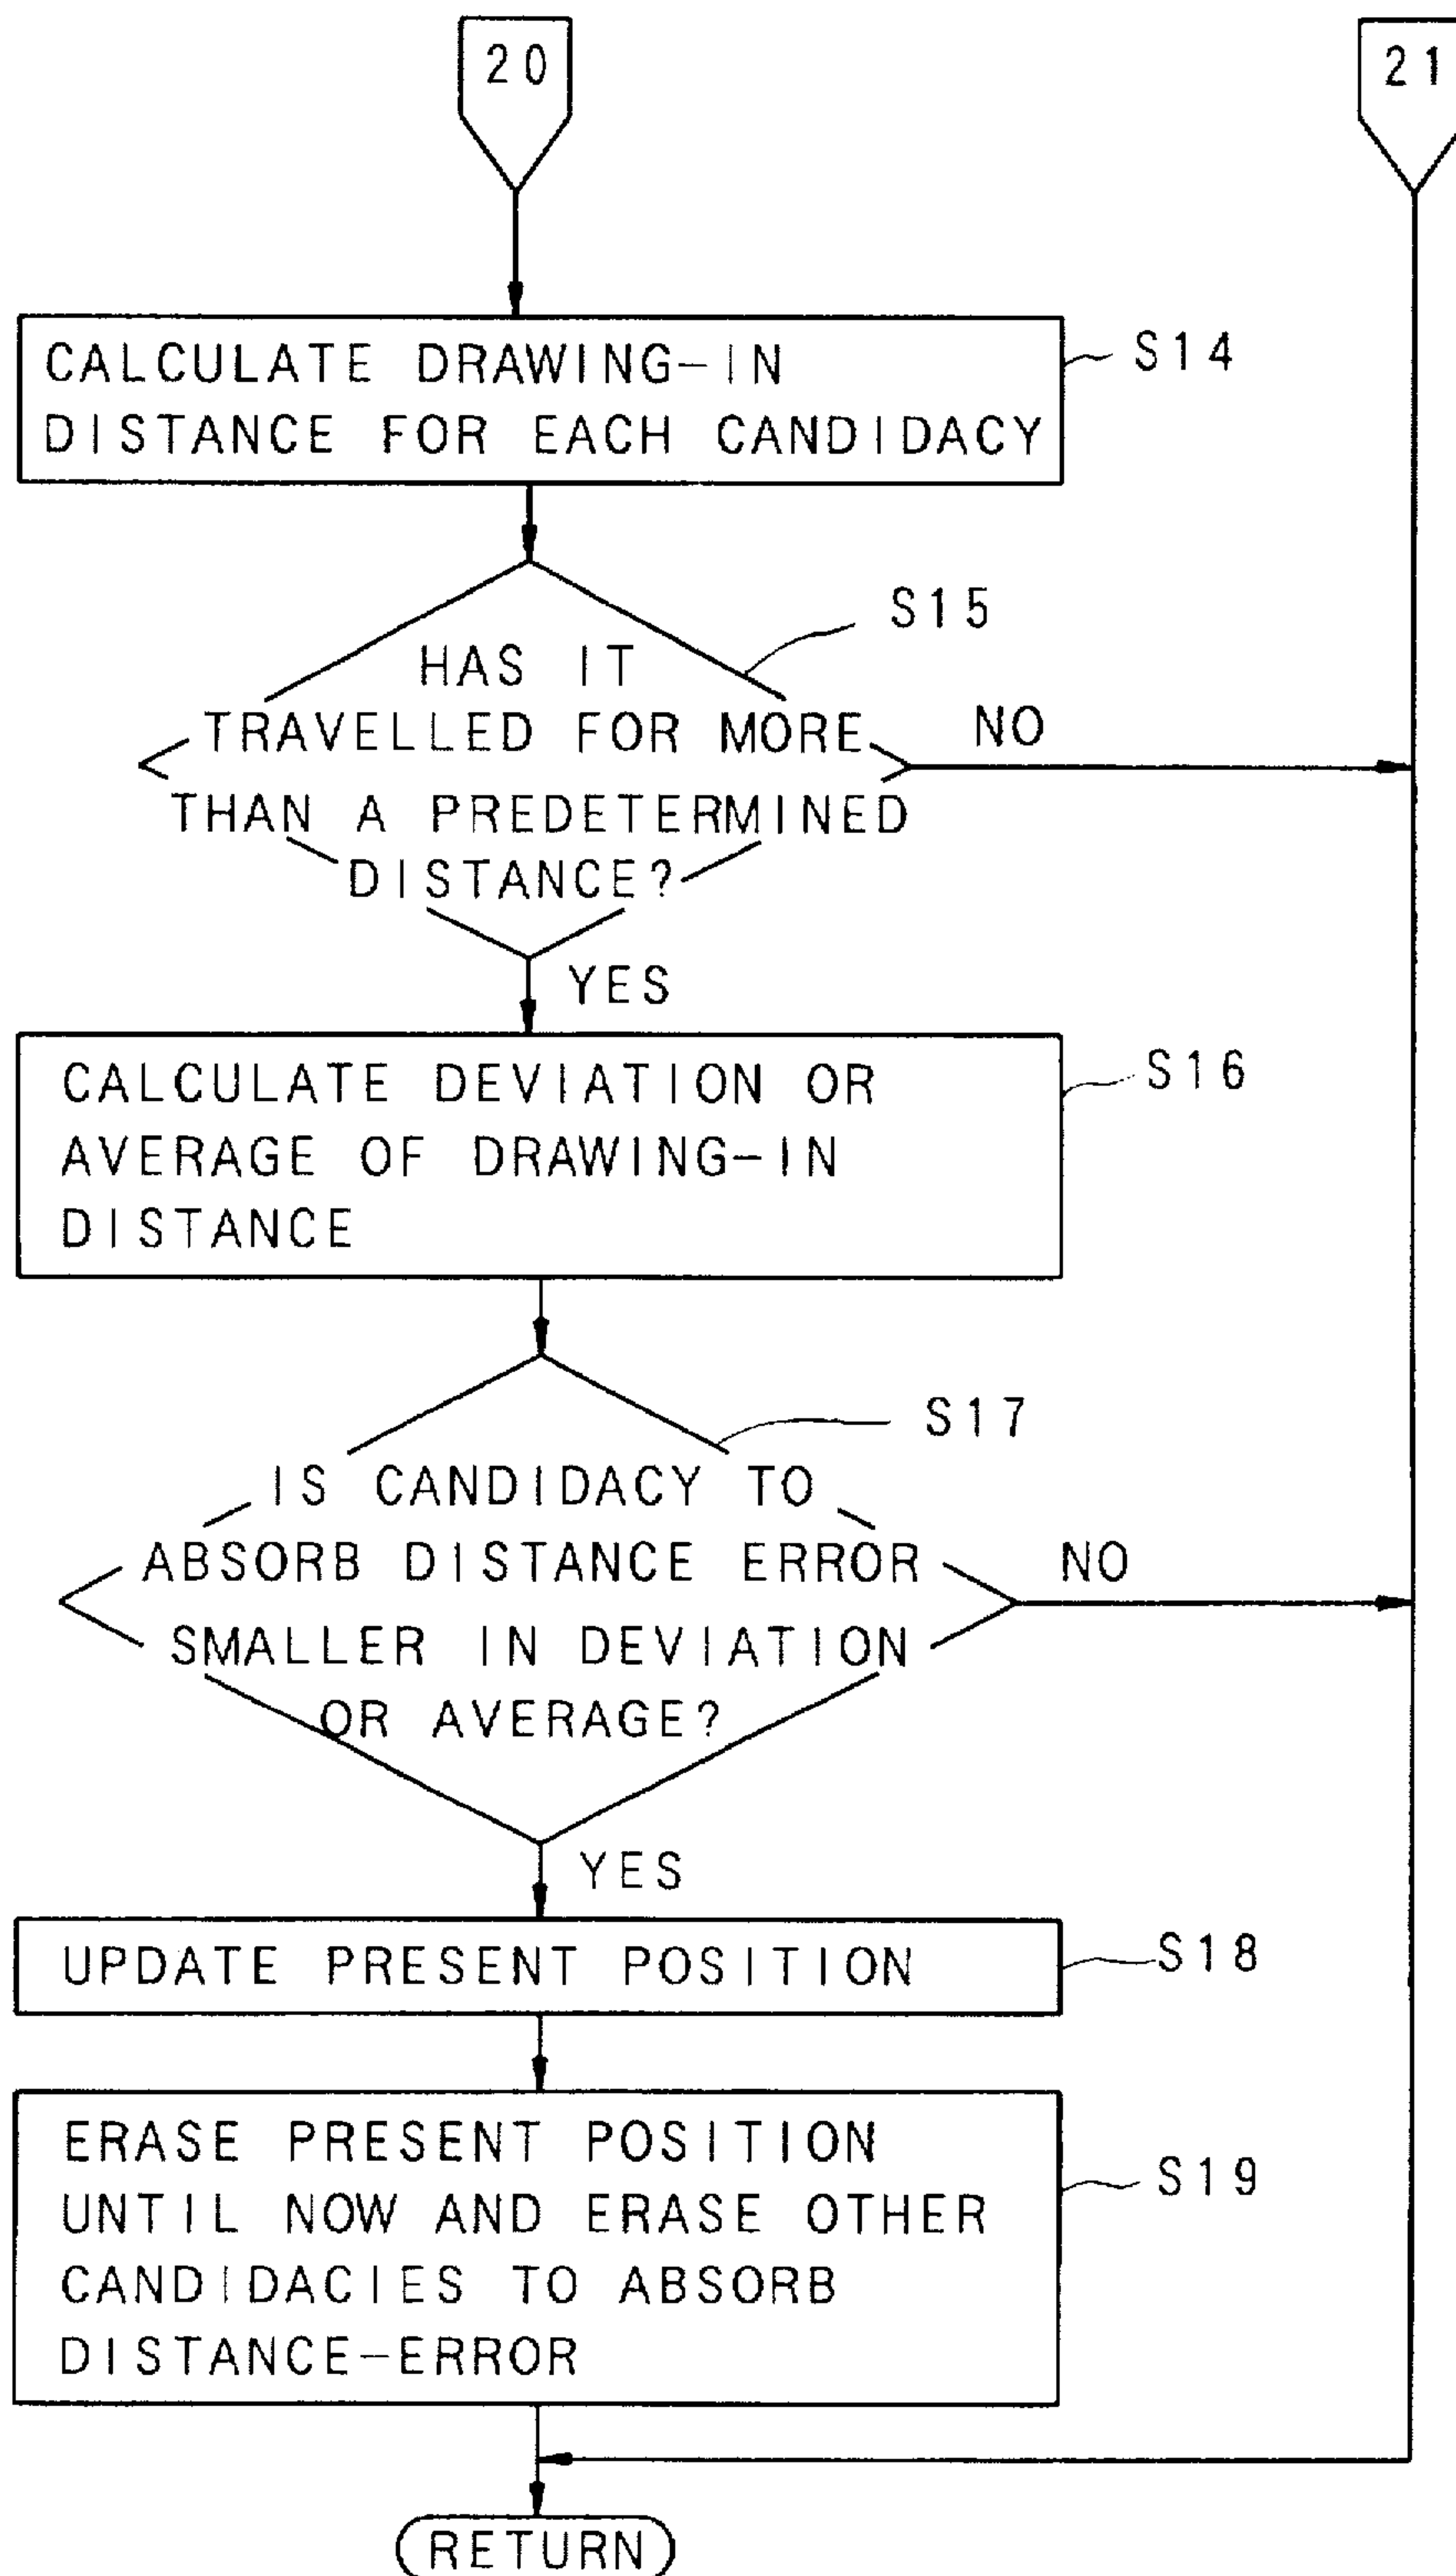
20

21

CALCULATE DRAWING-IN DISTANCE FOR EACH CANDIDACY

S14

HAS IT TRAVELLED FOR MORE THAN A PREDETERMINED DISTANCE?

S15

NO

YES

CALCULATE DEVIATION OR AVERAGE OF DRAWING-IN DISTANCE

S16

IS CANDIDACY TO ABSORB DISTANCE ERROR SMALLER IN DEVIATION OR AVERAGE?

S17

NO

YES

UPDATE PRESENT POSITION

S18

ERASE PRESENT POSITION UNTIL NOW AND ERASE OTHER CANDIDACIES TO ABSORB DISTANCE-ERROR

S19

RETURN